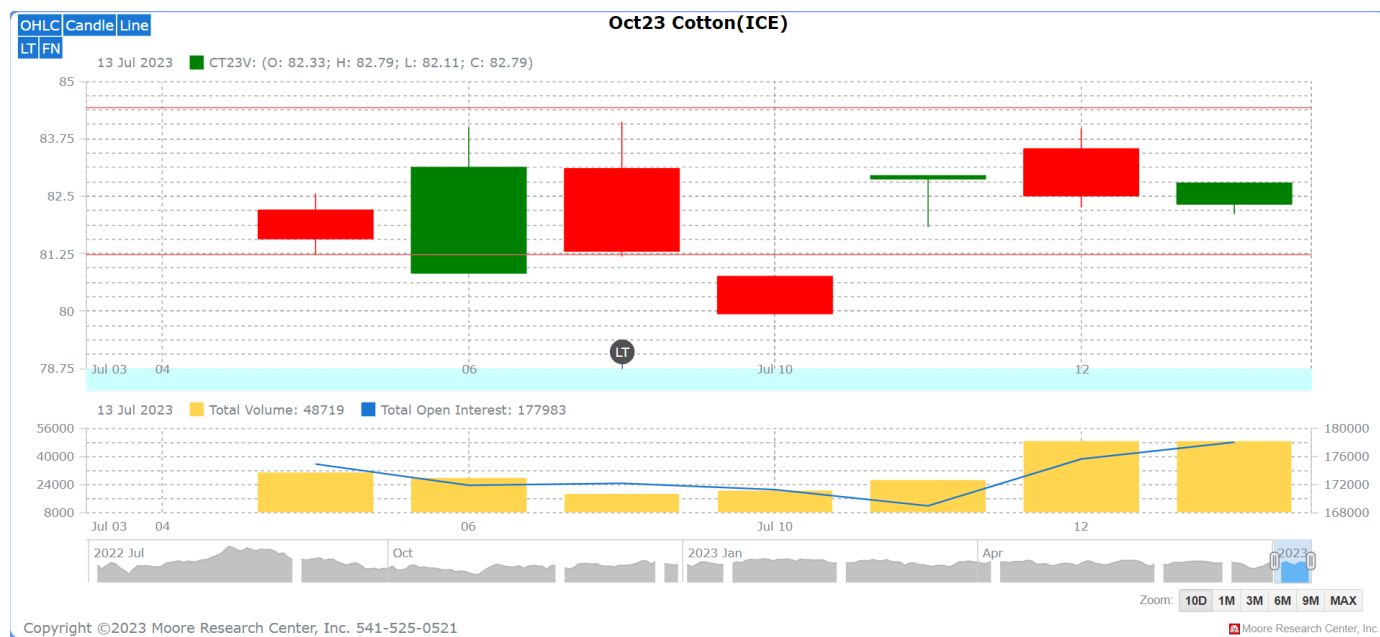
OHLC Candle Line
LT FN

Oct23 Cotton(ICE)

13 Jul 2023 CT23V: (O: 82.33; H: 82.79; L: 82.11; C: 82.79)

85
83.75
82.5
81.25
80
78.75

Jul 03 04 06 LT Jul 10 12

13 Jul 2023 Total Volume: 48719 Total Open Interest: 177983

56000
40000
24000
8000

180000
176000
172000
168000

Jul 03 04 06 Jul 10 12

2022 Jul Oct 2023 Jan Apr 2023

Zoom: 10D 1M 3M 6M 9M MAX

Copyright ©2023 Moore Research Center, Inc. 541-525-0521

Moore Research Center, Inc.